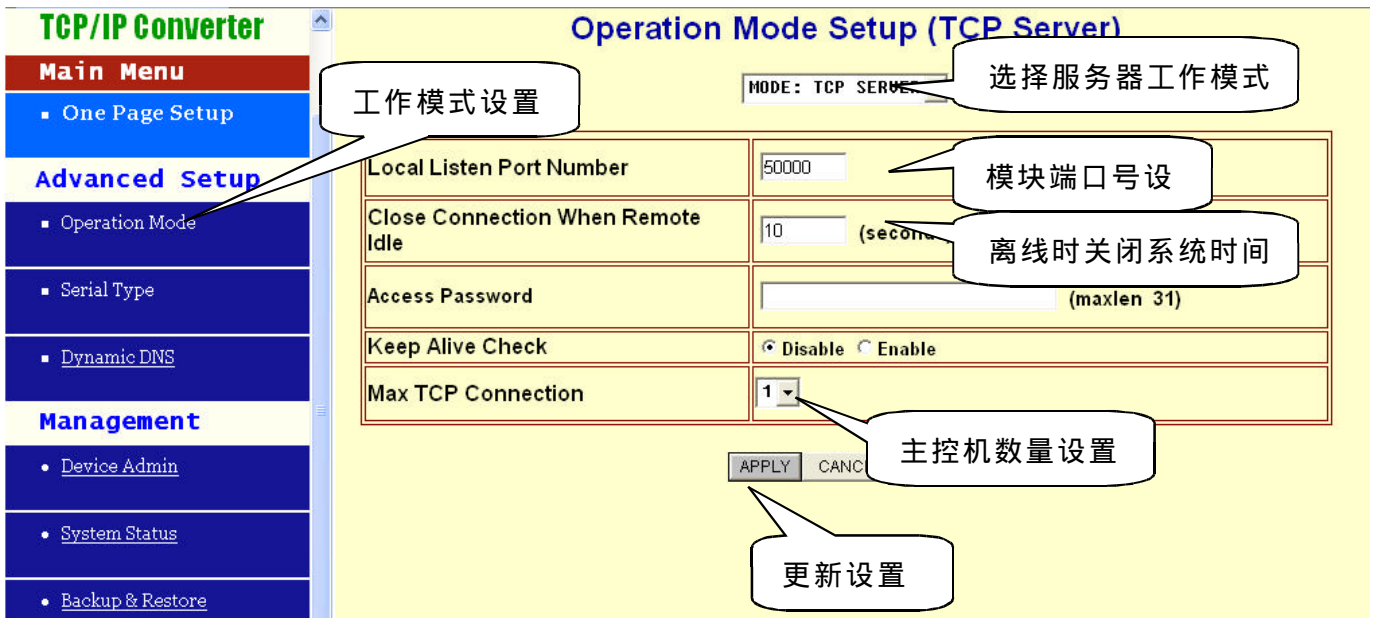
TCP/IP Converter

Main Menu

One Page Setup

Advanced Setup

Operation Mode

Serial Type

Dynamic DNS

Management

Device Admin

System Status

Backup & Restore

工作模式设置

Operation Mode Setup (TCP Server)

MODE: TCP SERVER

选择服务器工作模式

| | |
|---|---|
| Local Listen Port Number | 50000 |
| Close Connection When Remote Idle | 10 (second |
| Access Password | (maxlen 31) |
| Keep Alive Check | Disable Enable |
| Max TCP Connection | 1 |

模块端口号设

离线时关闭系统时间

主控机数量设置

APPLY CANC

更新设置